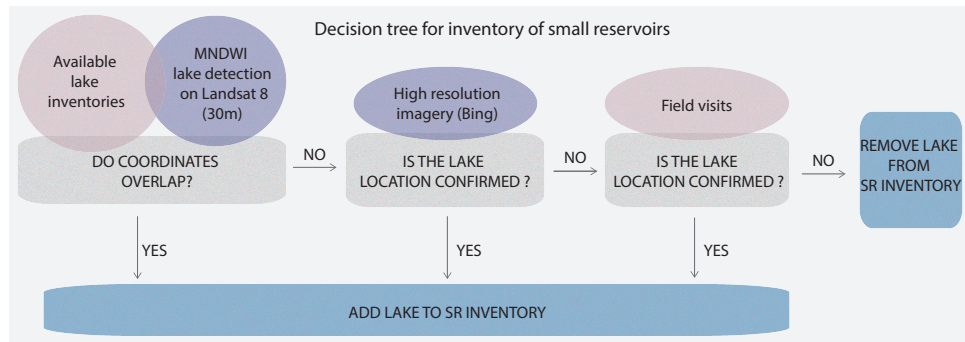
Decision tree for inventory of small reservoirs

Available lake inventories

MNDWI lake detection on Landsat 8 (30m)

DO COORDINATES OVERLAP?

NO

High resolution imagery (Bing)

IS THE LAKE LOCATION CONFIRMED ?

NO

Field visits

IS THE LAKE LOCATION CONFIRMED ?

NO

REMOVE LAKE FROM SR INVENTORY

YES

YES

YES

ADD LAKE TO SR INVENTORY